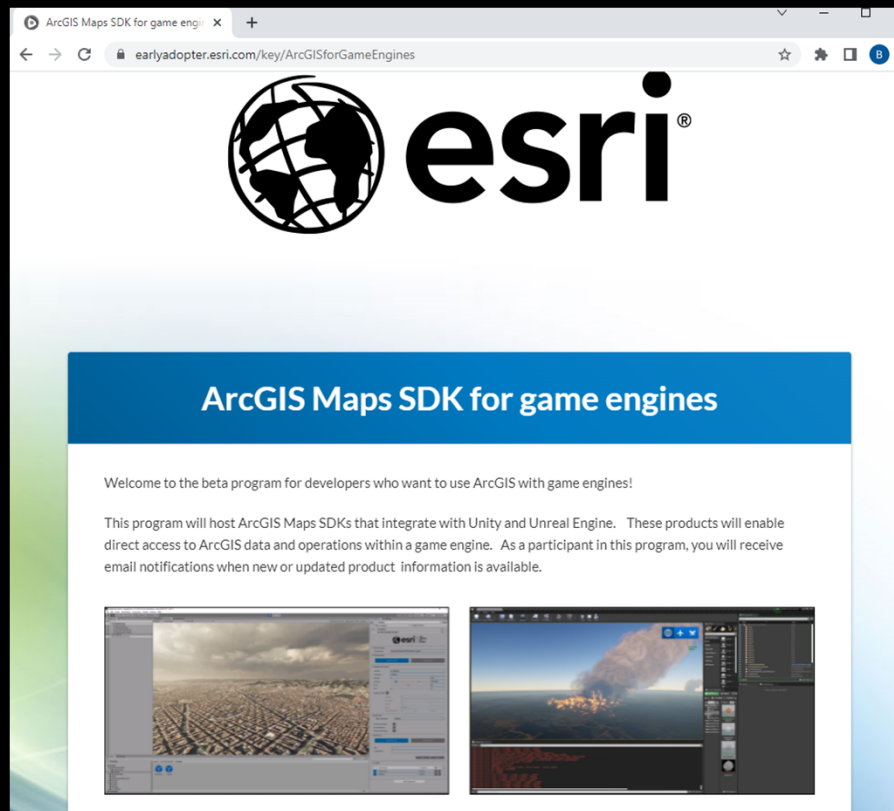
ArcGIS Maps SDK for game engi ×

earlyadopter.esri.com/key/ArcGISforGameEngines

B

esri®

ArcGIS Maps SDK for game engines

Welcome to the beta program for developers who want to use ArcGIS with game engines!

This program will host ArcGIS Maps SDKs that integrate with Unity and Unreal Engine. These products will enable direct access to ArcGIS data and operations within a game engine. As a participant in this program, you will receive email notifications when new or updated product information is available.

esri